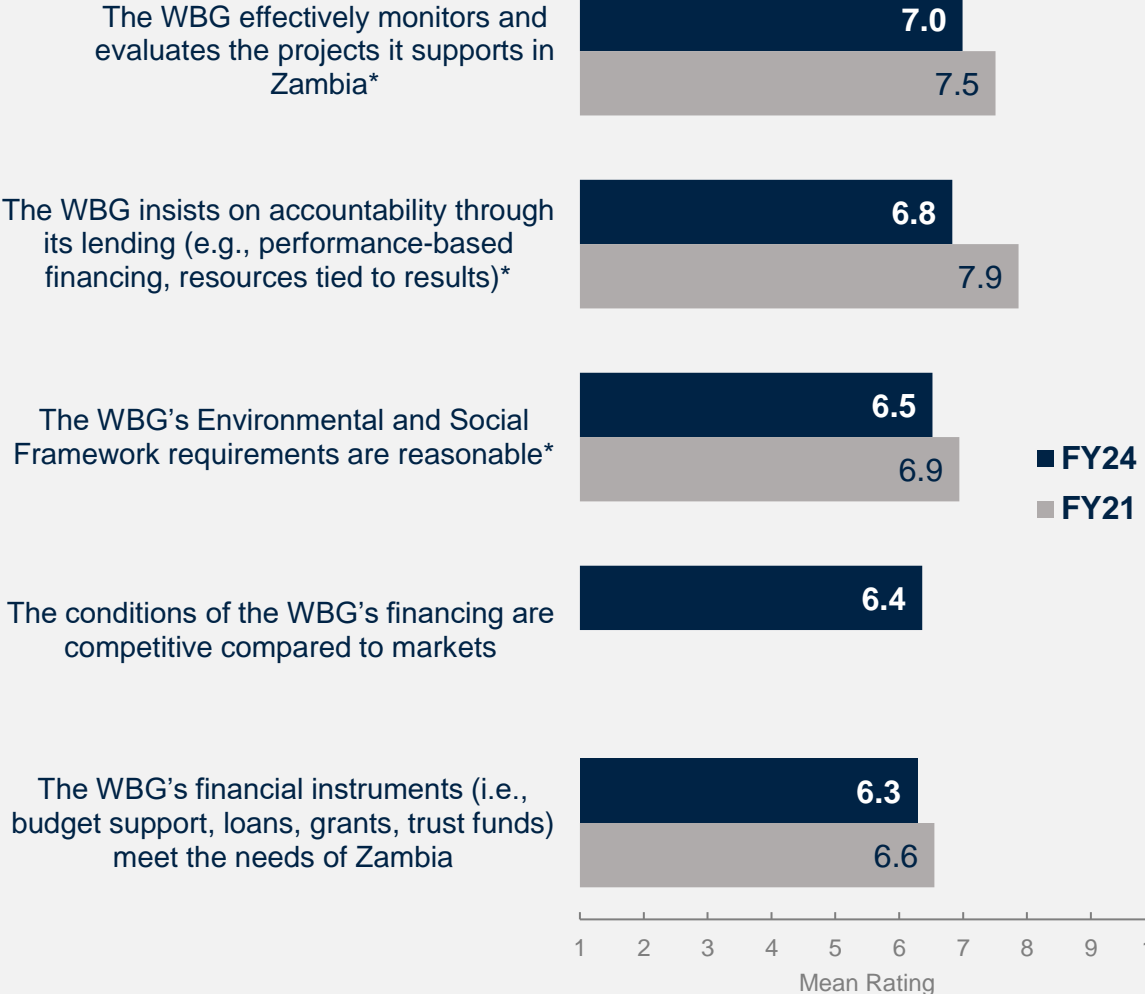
The WBG effectively monitors and evaluates the projects it supports in Zambia*

7.0

7.5

The WBG insists on accountability through its lending (e.g., performance-based financing, resources tied to results)*

6.8

7.9

The WBG's Environmental and Social Framework requirements are reasonable*

6.5

6.9

The conditions of the WBG's financing are competitive compared to markets

6.4

The WBG's financial instruments (i.e., budget support, loans, grants, trust funds) meet the needs of Zambia

6.3

6.6

FY24

FY21

1 2 3 4 5 6 7 8 9 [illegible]

Mean Rating